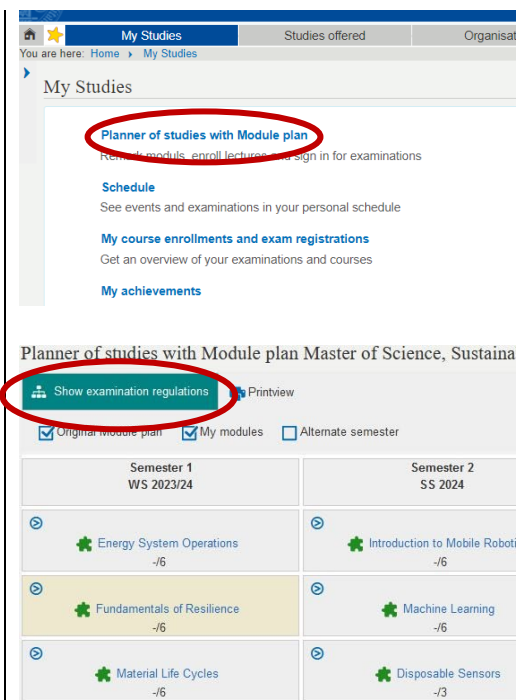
My Studies | Studies offered | Organisat

You are here: Home › My Studies

My Studies

Planner of studies with Module plan

Re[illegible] moduls, enroll lectures and sign in for examinations

Schedule

See events and examinations in your personal schedule

My course enrollments and exam registrations

Get an overview of your examinations and courses

My achievements

Planner of studies with Module plan Master of Science, Sustaina

Show examination regulations

Printview

Original Module plan

My modules

Alternate semester

| Semester 1 WS 2023/24 | Semester 2 SS 2024 |
|---|---|
| Energy System Operations -/6 | Introduction to Mobile Roboti -/6 |
| Fundamentals of Resilience -/6 | Machine Learning -/6 |
| Material Life Cycles -/6 | Disposable Sensors -/3 |